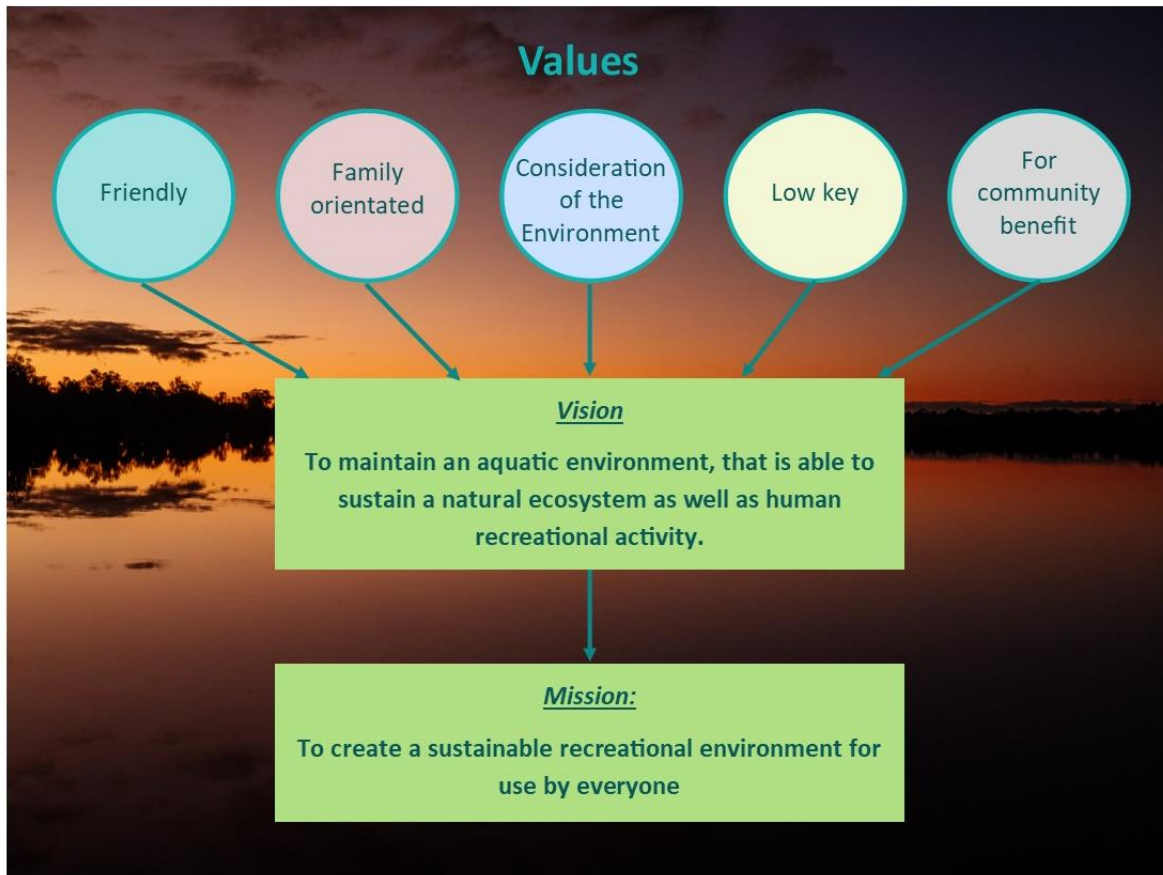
Values

Friendly

Family orientated

Consideration of the Environment

Low key

For community benefit

Vision

To maintain an aquatic environment, that is able to sustain a natural ecosystem as well as human recreational activity.

Mission:

To create a sustainable recreational environment for use by everyone